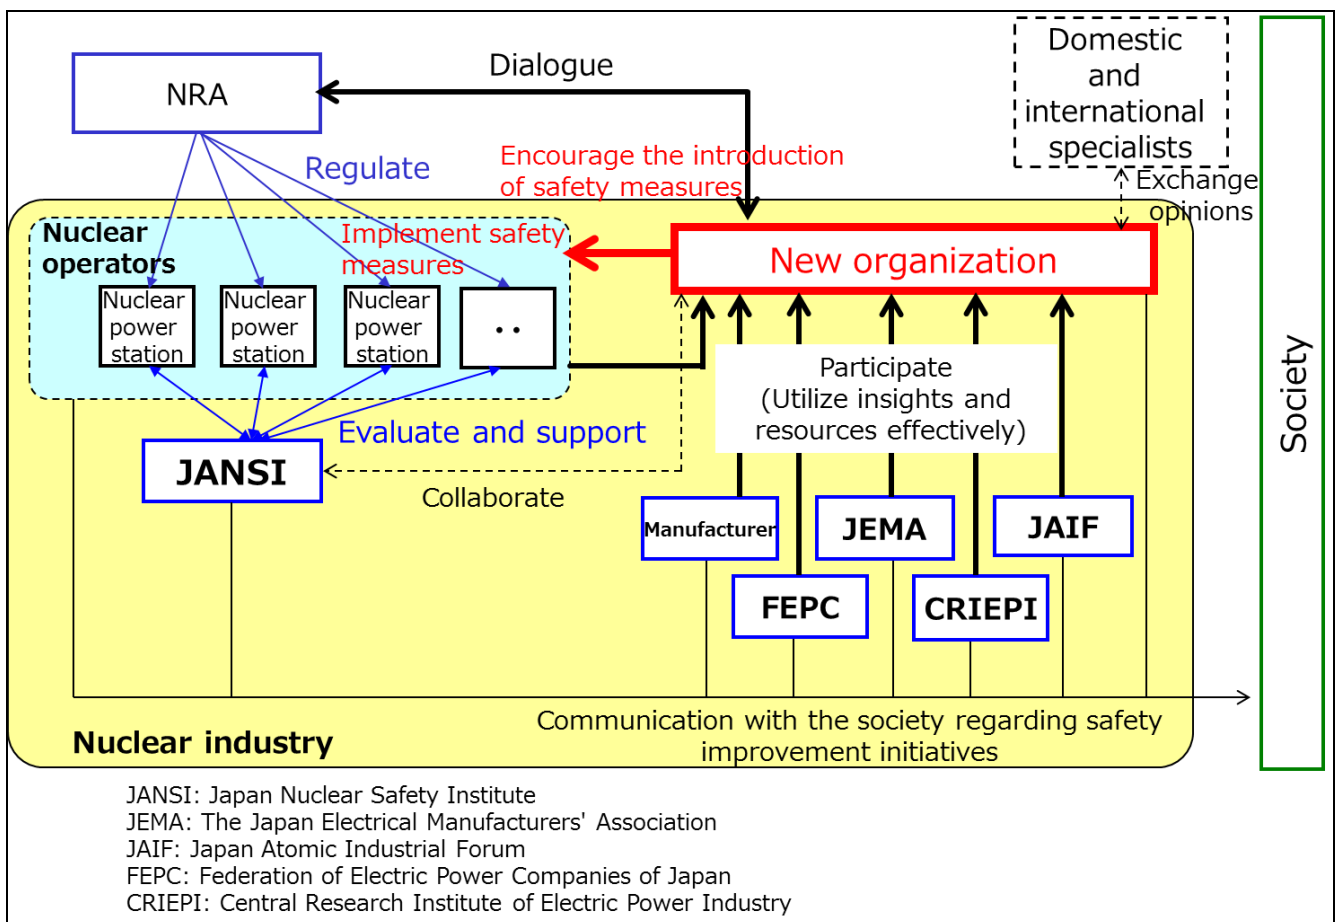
NRA

Dialogue

Domestic and international specialists

Regulate

Encourage the introduction of safety measures

Exchange opinions

Nuclear operators

Implement safety measures

New organization

Nuclear power station

Nuclear power station

Nuclear power station

• •

Participate (Utilize insights and resources effectively)

Society

Evaluate and support

JANSI

Collaborate

Manufacturer

JEMA

JAIF

FEPC

CRIEPI

Communication with the society regarding safety improvement initiatives

Nuclear industry

JANSI: Japan Nuclear Safety Institute
JEMA: The Japan Electrical Manufacturers' Association
JAIF: Japan Atomic Industrial Forum
FEPC: Federation of Electric Power Companies of Japan
CRIEPI: Central Research Institute of Electric Power Industry